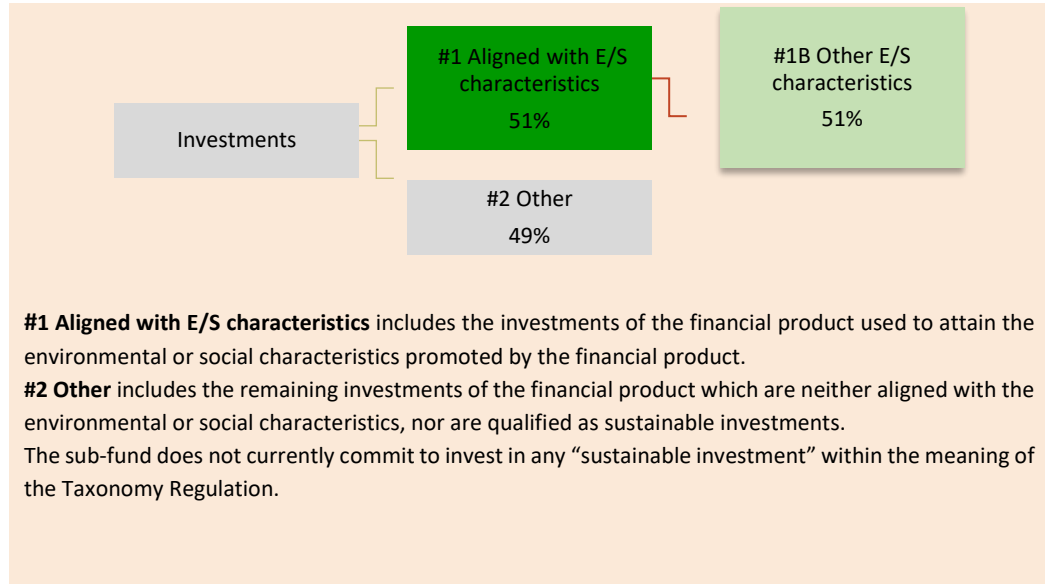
Investments

#1 Aligned with E/S characteristics
51%

#1B Other E/S characteristics
51%

#2 Other
49%

**#1 Aligned with E/S characteristics** includes the investments of the financial product used to attain the environmental or social characteristics promoted by the financial product.
**#2 Other** includes the remaining investments of the financial product which are neither aligned with the environmental or social characteristics, nor are qualified as sustainable investments.
The sub-fund does not currently commit to invest in any "sustainable investment" within the meaning of the Taxonomy Regulation.